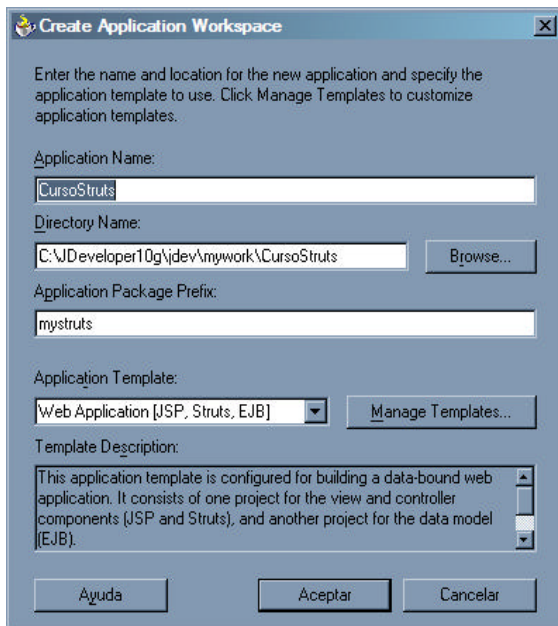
Create Application Workspace

Enter the name and location for the new application and specify the application template to use. Click Manage Templates to customize application templates.

Application Name:

CursoStruts

Directory Name:

C:\JDeveloper10g\jdev\mywork\CursoStruts

Browse...

Application Package Prefix:

mystruts

Application Template:

Web Application [JSP, Struts, EJB]

Manage Templates...

Template Description:

This application template is configured for building a data-bound web application. It consists of one project for the view and controller components (JSP and Struts), and another project for the data model (EJB).

Ayuda

Aceptar

Cancelar